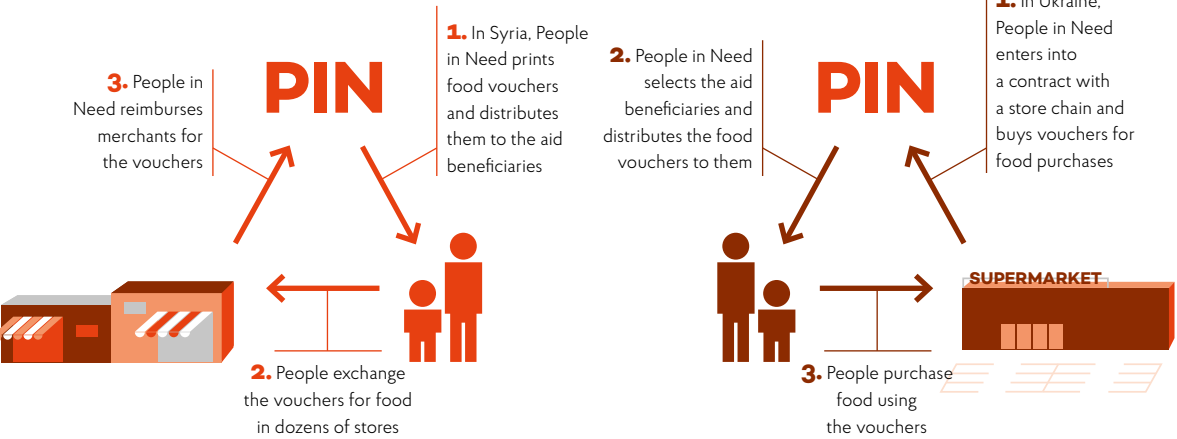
PIN

1. In Syria, People in Need prints food vouchers and distributes them to the aid beneficiaries

2. People exchange the vouchers for food in dozens of stores

3. People in Need reimburses merchants for the vouchers

PIN

1. In Ukraine, People in Need enters into a contract with a store chain and buys vouchers for food purchases

2. People in Need selects the aid beneficiaries and distributes the food vouchers to them

3. People purchase food using the vouchers

SUPERMARKET